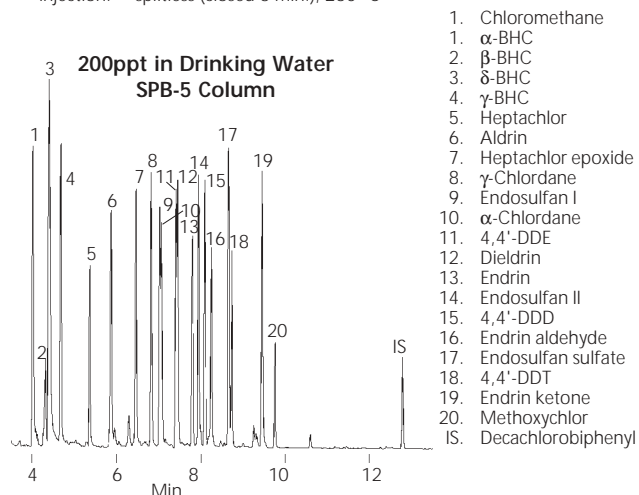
Injection: splitless (closed 5 min), 250 °C

200ppt in Drinking Water
SPB-5 Column

1. Chloromethane
1. α-BHC
2. β-BHC
3. δ-BHC
4. γ-BHC
5. Heptachlor
6. Aldrin
7. Heptachlor epoxide
8. γ-Chlordane
9. Endosulfan I
10. α-Chlordane
11. 4,4'-DDE
12. Dieldrin
13. Endrin
14. Endosulfan II
15. 4,4'-DDD
16. Endrin aldehyde
17. Endosulfan sulfate
18. 4,4'-DDT
19. Endrin ketone
20. Methoxychlor
IS. Decachlorobiphenyl

1 2 3 4 5 6 7 8 9 10 11 12 13 14 15 16 17 18 19 20 IS

4 6 8 10 12
Min